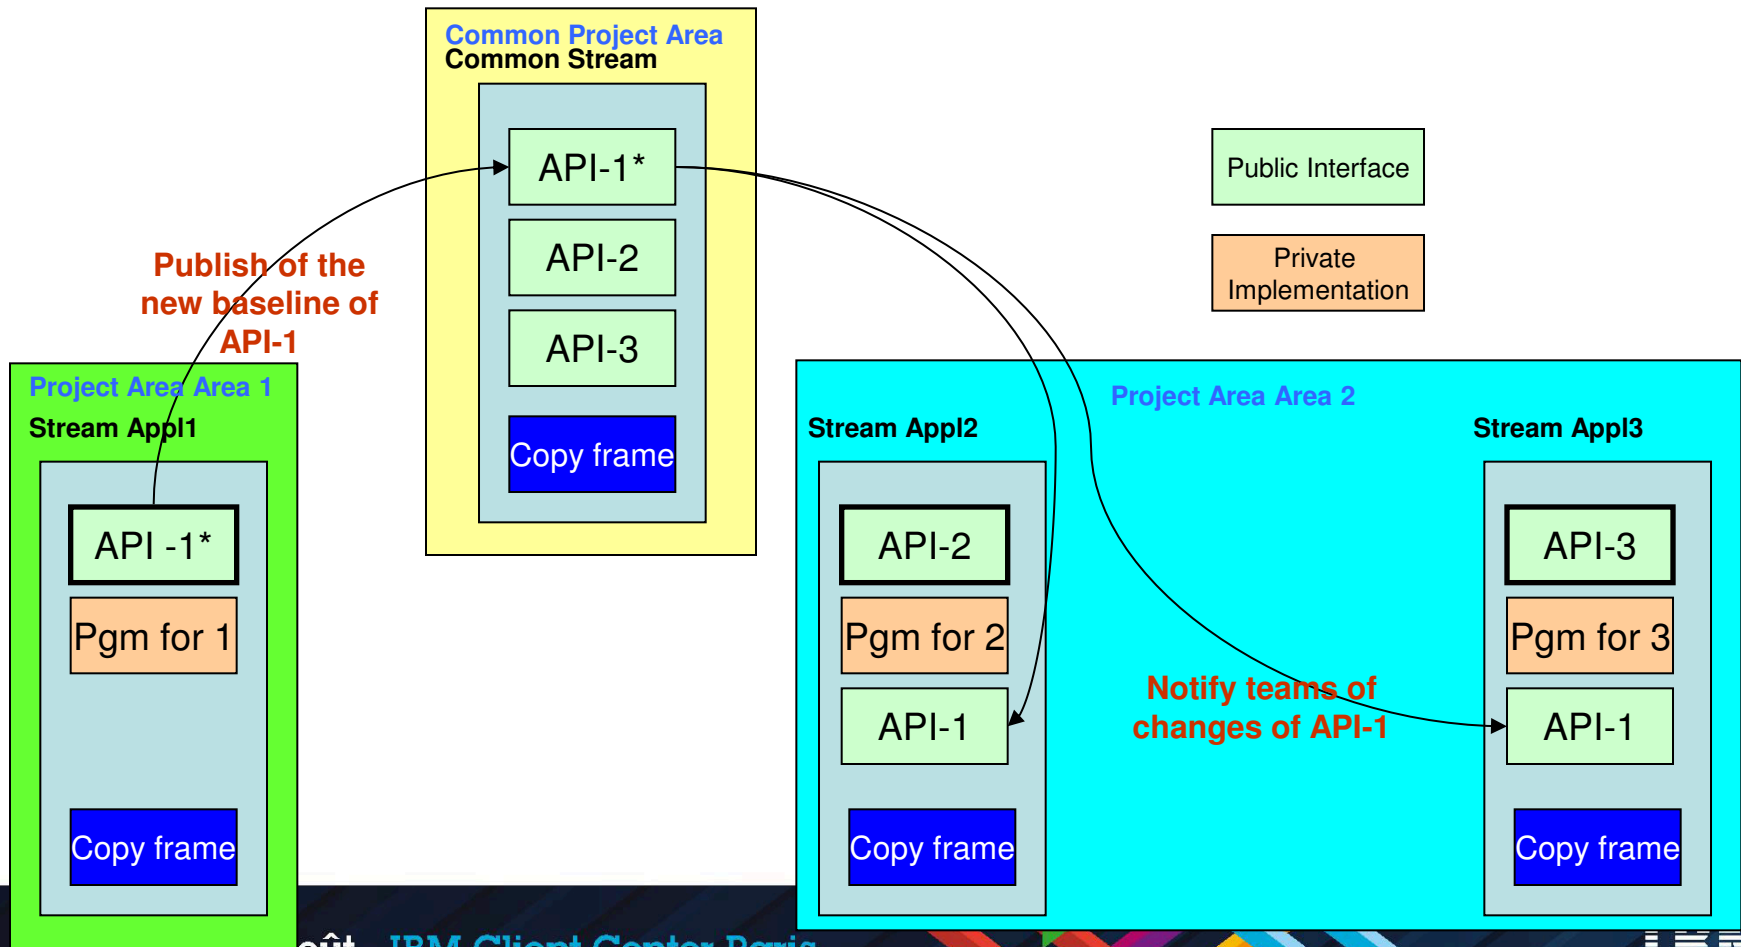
Common Project Area
Common Stream

API-1*

API-2

API-3

Copy frame

Public Interface

Private Implementation

Publish of the new baseline of API-1

Project Area Area 1

Stream Appl1

API -1*

Pgm for 1

Copy frame

Project Area Area 2

Stream Appl2

API-2

Pgm for 2

API-1

Copy frame

Notify teams of changes of API-1

Stream Appl3

API-3

Pgm for 3

API-1

Copy frame

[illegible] IBM Client Center Paris